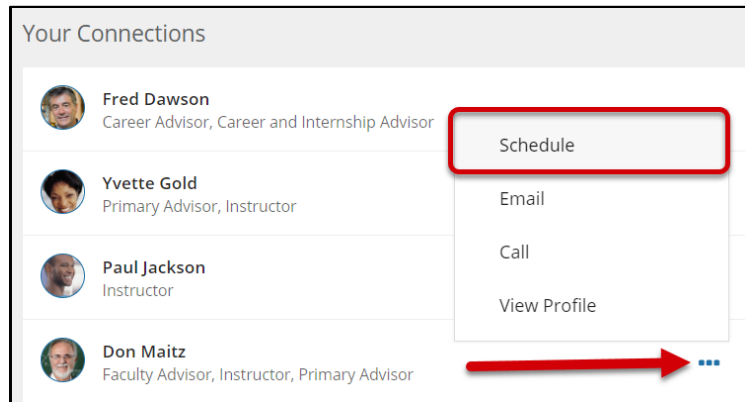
Your Connections

Fred Dawson
Career Advisor, Career and Internship Advisor

Yvette Gold
Primary Advisor, Instructor

Paul Jackson
Instructor

Don Maitz
Faculty Advisor, Instructor, Primary Advisor

Schedule

Email

Call

View Profile

•••